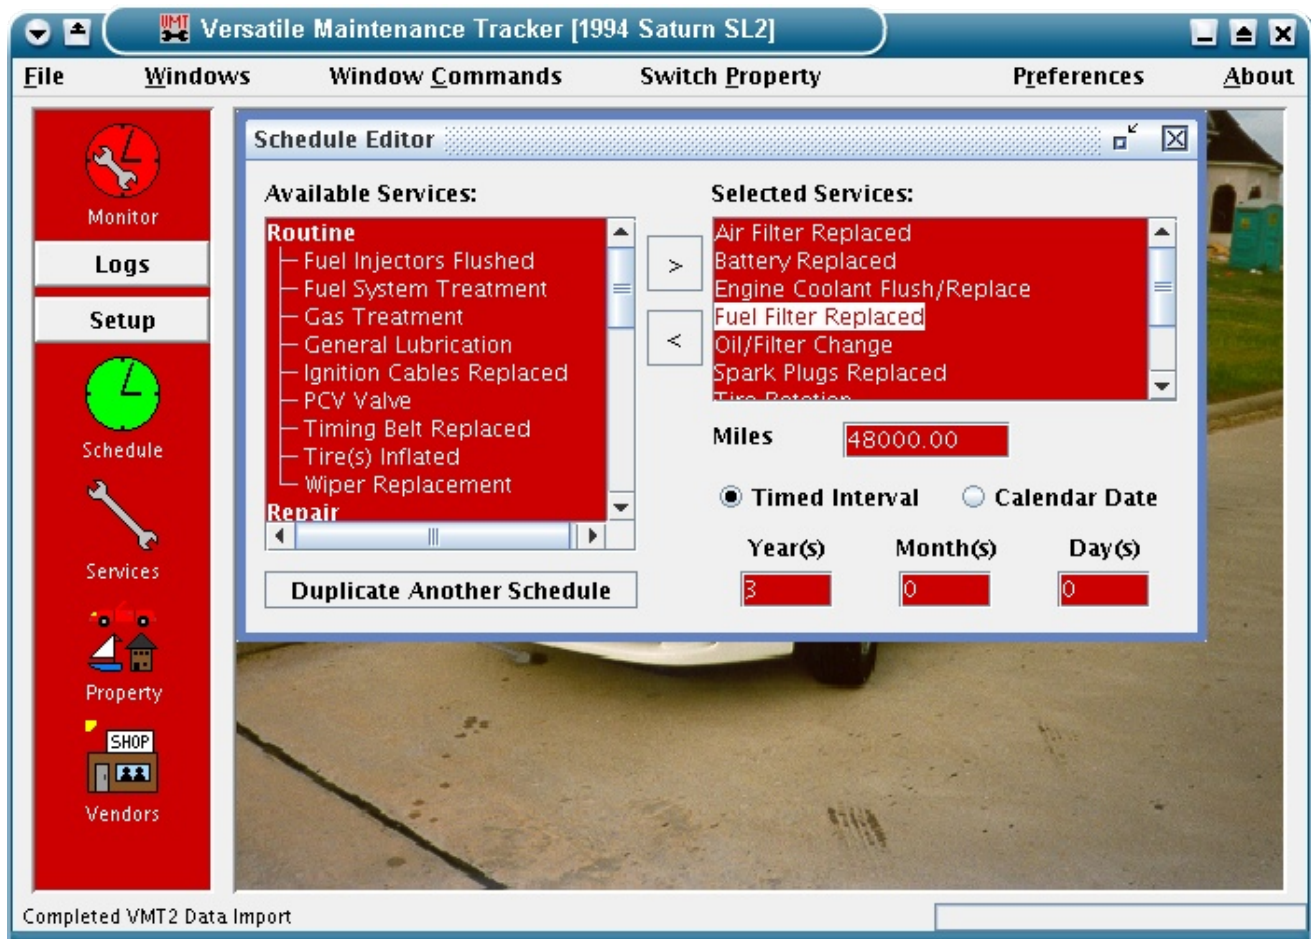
VMT Versatile Maintenance Tracker [1994 Saturn SL2]

File Windows Window Commands Switch Property Preferences About

Monitor
Logs
Setup
Schedule
Services
Property
SHOP
Vendors

Schedule Editor

Available Services:
Routine
Fuel Injectors Flushed
Fuel System Treatment
Gas Treatment
General Lubrication
Ignition Cables Replaced
PCV Valve
Timing Belt Replaced
Tire(s) Inflated
Wiper Replacement
Repair

>
<

Selected Services:
Air Filter Replaced
Battery Replaced
Engine Coolant Flush/Replace
Fuel Filter Replaced
Oil/Filter Change
Spark Plugs Replaced
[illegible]

Miles 48000.00

Timed Interval
Calendar Date

Year(s) Month(s) Day(s)
3 0 0

Duplicate Another Schedule

Completed VMT2 Data Import